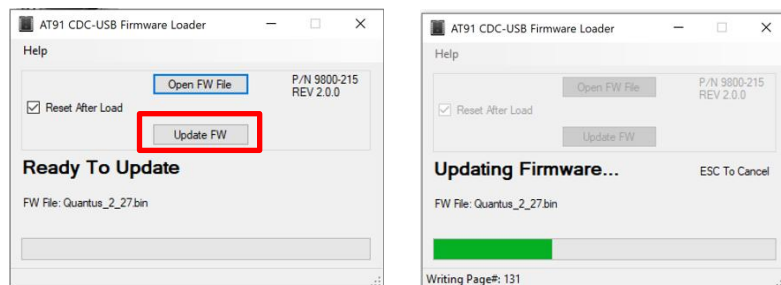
AT91 CDC-USB Firmware Loader

Help

Open FW File

P/N 9800-215
REV 2.0.0

Reset After Load

Update FW

Ready To Update

FW File: Quantus_2_27.bin

AT91 CDC-USB Firmware Loader

Help

Open FW File

P/N 9800-215
REV 2.0.0

Reset After Load

Update FW

Updating Firmware...

ESC To Cancel

FW File: Quantus_2_27.bin

Writing Page#: 131